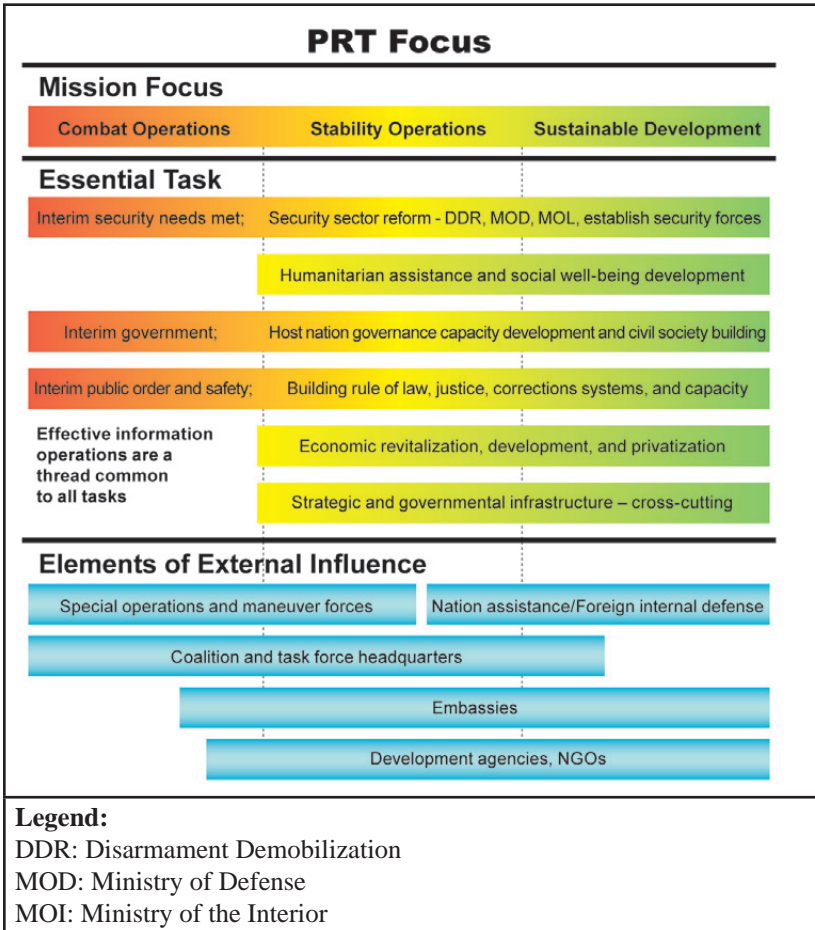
PRT Focus

Mission Focus

Combat Operations | Stability Operations | Sustainable Development

Essential Task

Interim security needs met; Security sector reform - DDR, MOD, MOL, establish security forces

Humanitarian assistance and social well-being development

Interim government; Host nation governance capacity development and civil society building

Interim public order and safety; Building rule of law, justice, corrections systems, and capacity

Effective information operations are a thread common to all tasks

Economic revitalization, development, and privatization

Strategic and governmental infrastructure – cross-cutting

Elements of External Influence

Special operations and maneuver forces

Nation assistance/Foreign internal defense

Coalition and task force headquarters

Embassies

Development agencies, NGOs

Legend:
DDR: Disarmament Demobilization
MOD: Ministry of Defense
MOI: Ministry of the Interior